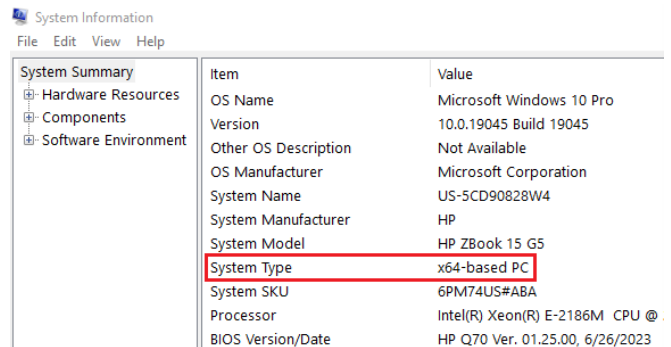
System Information

File Edit View Help

System Summary
Hardware Resources
Components
Software Environment

| Item | Value |
|---|---|
| OS Name | Microsoft Windows 10 Pro |
| Version | 10.0.19045 Build 19045 |
| Other OS Description | Not Available |
| OS Manufacturer | Microsoft Corporation |
| System Name | US-5CD90828W4 |
| System Manufacturer | HP |
| System Model | HP ZBook 15 G5 |
| System Type | x64-based PC |
| System SKU | 6PM74US#ABA |
| Processor | Intel(R) Xeon(R) E-2186M CPU @ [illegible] |
| BIOS Version/Date | HP Q70 Ver. 01.25.00, 6/26/2023 |